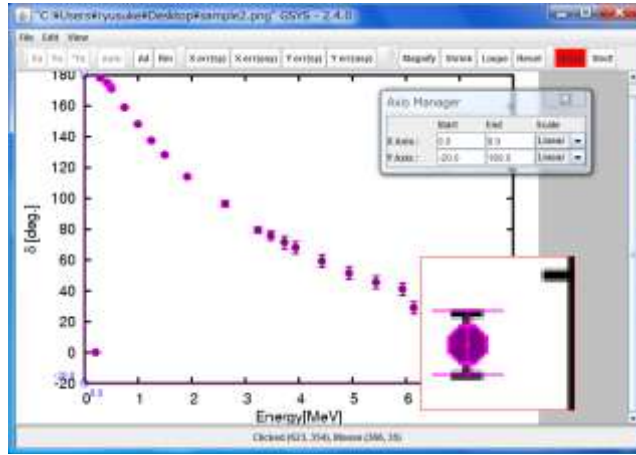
"C:¥Users¥ryusuke¥Desktop¥sample2.png" GSYS - 2.4.0

File Edit View

Xa Ya Yb Axis All Rm X error(sp) X error(asp) Y error(sp) Y error(asp) Magnify Shrink Loupe Reset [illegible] Undf

Axis Manager

| | Start | End | Scale |
|---|---|---|---|
| X Axis : | 0.0 | 6.5 | Linear |
| Y Axis : | -20.0 | 180.0 | Linear |

180
160
140
120
100
80
60
40
20
0
-20.0

δ [deg.]

0 0.0
1
2
3
4
5
6

Energy[MeV]

Clicked (623, 354), Mouse (386, 35)